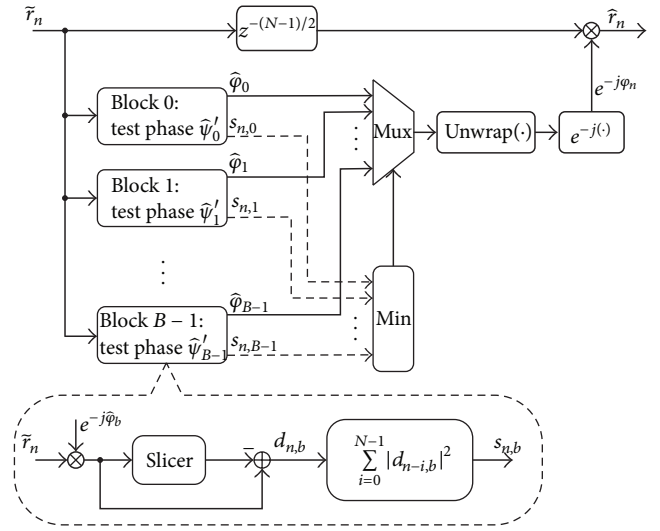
$\tilde{r}_n$

$z^{-(N-1)/2}$

$\hat{r}_n$

$e^{-j\varphi_n}$

Block 0: test phase $\hat{\psi}'_0$

$\hat{\varphi}_0$

$s_{n,0}$

Mux

Unwrap$(\cdot)$

$e^{-j(\cdot)}$

Block 1: test phase $\hat{\psi}'_1$

$\hat{\varphi}_1$

$s_{n,1}$

$\vdots$

Block $B-1$: test phase $\hat{\psi}'_{B-1}$

$\hat{\varphi}_{B-1}$

$s_{n,B-1}$

Min

$\tilde{r}_n$

$e^{-j\hat{\varphi}_b}$

Slicer

$-$

$d_{n,b}$

$\sum_{i=0}^{N-1} |d_{n-i,b}|^2$

$s_{n,b}$